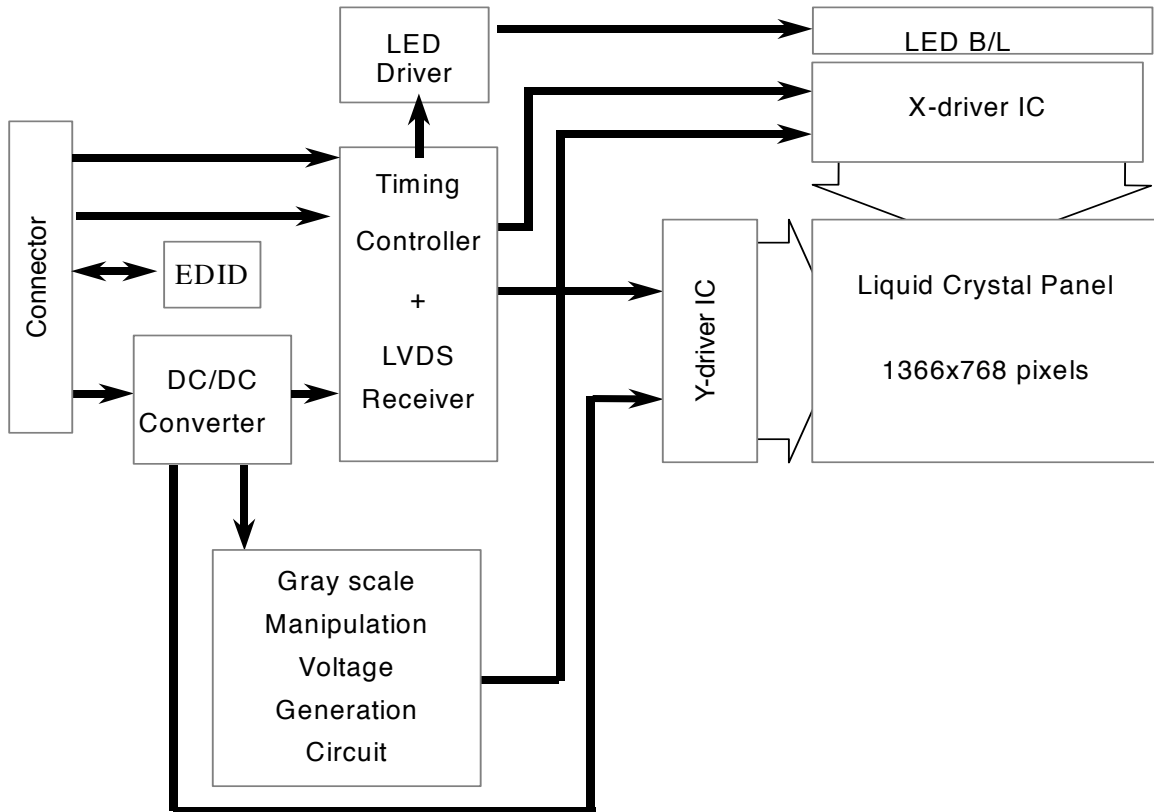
LED Driver

LED B/L

X-driver IC

Connector

EDID

Timing Controller + LVDS Receiver

DC/DC Converter

Y-driver IC

Liquid Crystal Panel

1366x768 pixels

Gray scale Manipulation Voltage Generation Circuit